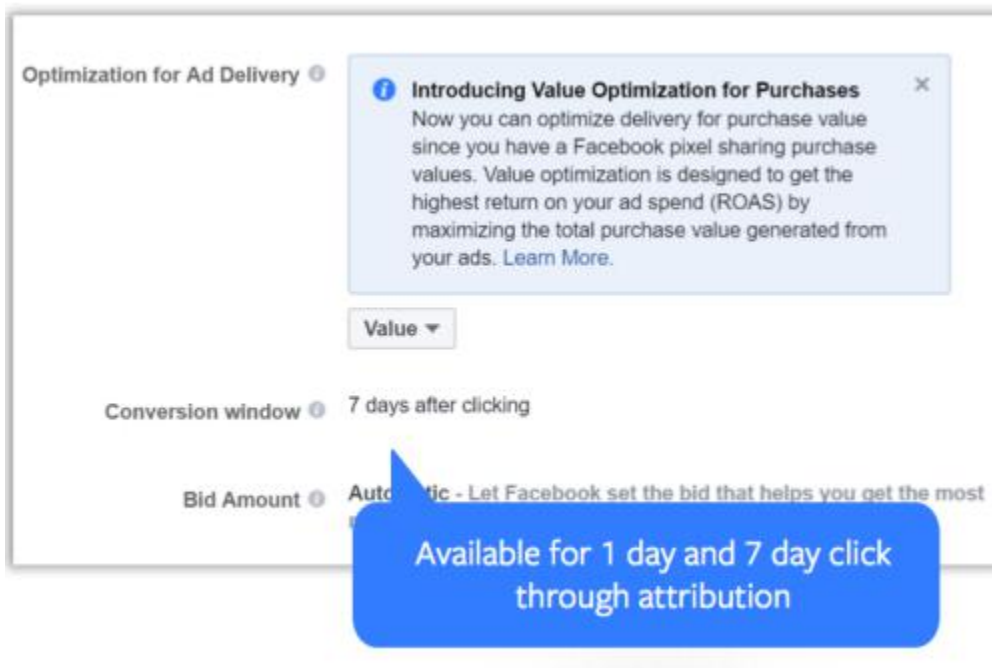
Optimization for Ad Delivery

Introducing Value Optimization for Purchases
Now you can optimize delivery for purchase value since you have a Facebook pixel sharing purchase values. Value optimization is designed to get the highest return on your ad spend (ROAS) by maximizing the total purchase value generated from your ads. Learn More.

×

Value

Conversion window 7 days after clicking

Bid Amount Auto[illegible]tic - Let Facebook set the bid that helps you get the most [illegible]

Available for 1 day and 7 day click through attribution